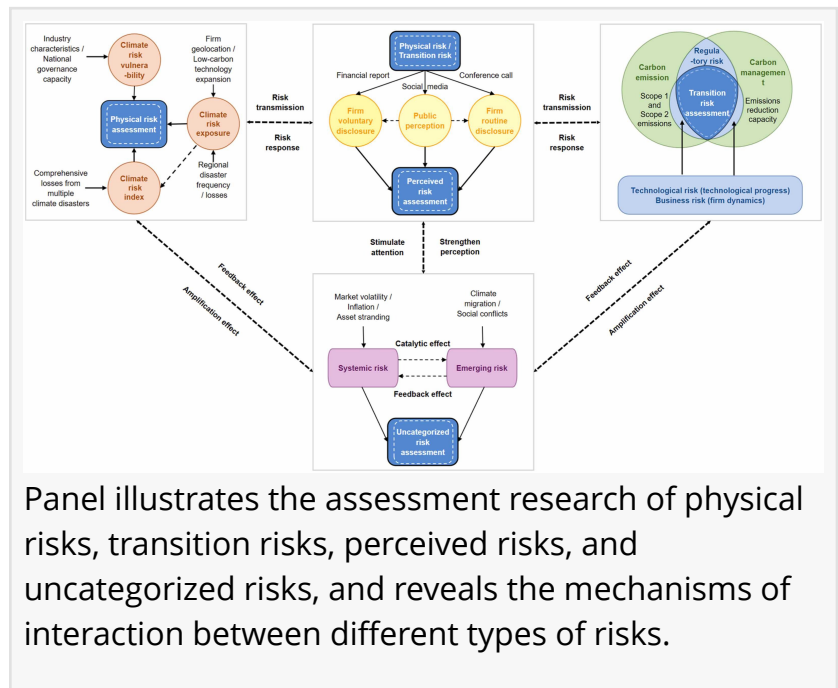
Industry characteristics / National governance capacity

Climate risk vulnera -bility

Firm geolocation / Low-carbon technology expansion

Physical risk assessment

Climate risk exposure

Comprehensive losses from multiple climate disasters

Climate risk index

Regional disaster frequency / losses

Risk transmission

Risk response

Physical risk / Transition risk

Financial report

Social media

Conference call

Firm voluntary disclosure

Public perception

Firm routine disclosure

Perceived risk assessment

Risk transmission

Risk response

Carbon emission

Regula -tory risk

Carbon managemen t

Scope 1 and Scope 2 emissions

Transition risk assessment

Emissions reduction capacity

Technological risk (technological progress)
Business risk (firm dynamics)

Stimulate attention

Strengthen perception

Feedback effect

Amplification effect

Feedback effect

Amplification effect

Market volatility / Inflation / Asset stranding

Climate migration / Social conflicts

Catalytic effect

Systemic risk

Emerging risk

Feedback effect

Uncategorized risk assessment

Panel illustrates the assessment research of physical risks, transition risks, perceived risks, and uncategorized risks, and reveals the mechanisms of interaction between different types of risks.